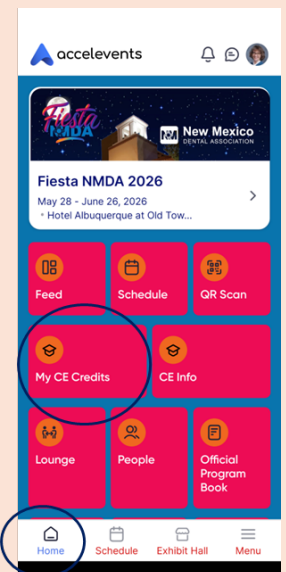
accelevents

Fiesta NMDA

New Mexico DENTAL ASSOCIATION

Fiesta NMDA 2026

May 28 - June 26, 2026

Hotel Albuquerque at Old Tow...

Feed

Schedule

QR Scan

My CE Credits

CE Info

Lounge

People

Official Program Book

Home

Schedule

Exhibit Hall

Menu